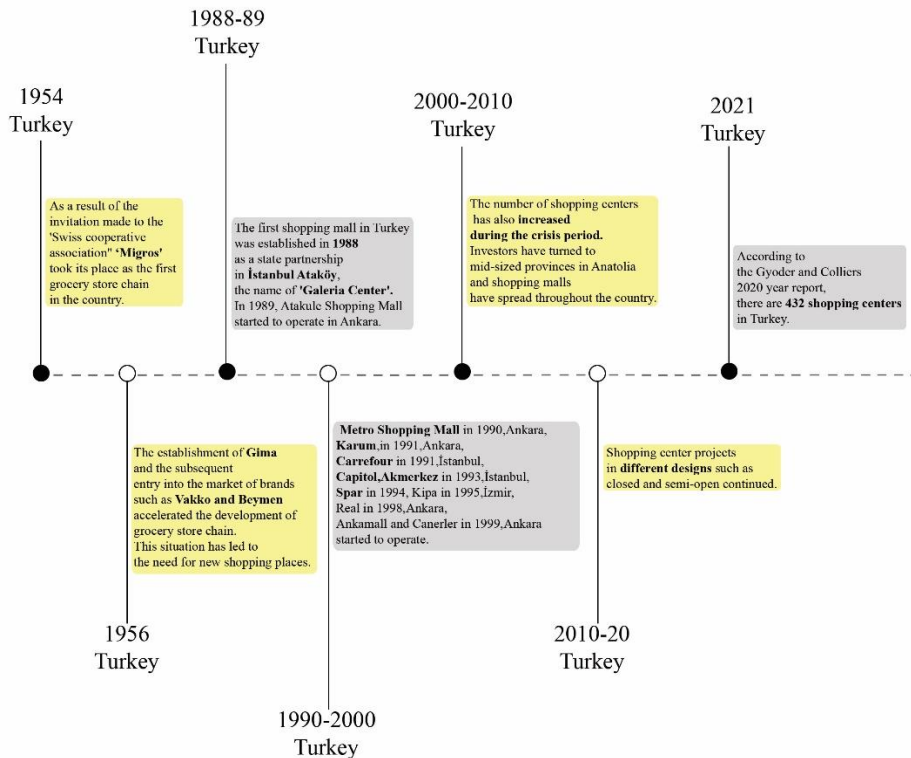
1988-89
Turkey

1954
Turkey

2000-2010
Turkey

2021
Turkey

As a result of the invitation made to the 'Swiss cooperative association" **'Migros'** took its place as the first grocery store chain in the country.

The first shopping mall in Turkey was established in **1988** as a state partnership in **İstanbul Ataköy**, the name of **'Galeria Center'.** In 1989, Atakule Shopping Mall started to operate in Ankara.

The number of shopping centers has also **increased during the crisis period.** Investors have turned to mid-sized provinces in Anatolia and shopping malls have spread throughout the country.

According to the Gyoder and Colliers 2020 year report, there are **432 shopping centers** in Turkey.

The establishment of **Gima** and the subsequent entry into the market of brands such as **Vakko and Beymen** accelerated the development of grocery store chain. This situation has led to the need for new shopping places.

**Metro Shopping Mall** in 1990,Ankara, **Karum**,in 1991,Ankara, **Carrefour** in 1991,İstanbul, **Capitol,Akmerkez** in 1993,İstanbul, **Spar** in 1994, Kipa in 1995,İzmir, Real in 1998,Ankara, Ankamall and Canerler in 1999,Ankara started to operate.

Shopping center projects in **different designs** such as closed and semi-open continued.

1956
Turkey

2010-20
Turkey

1990-2000
Turkey